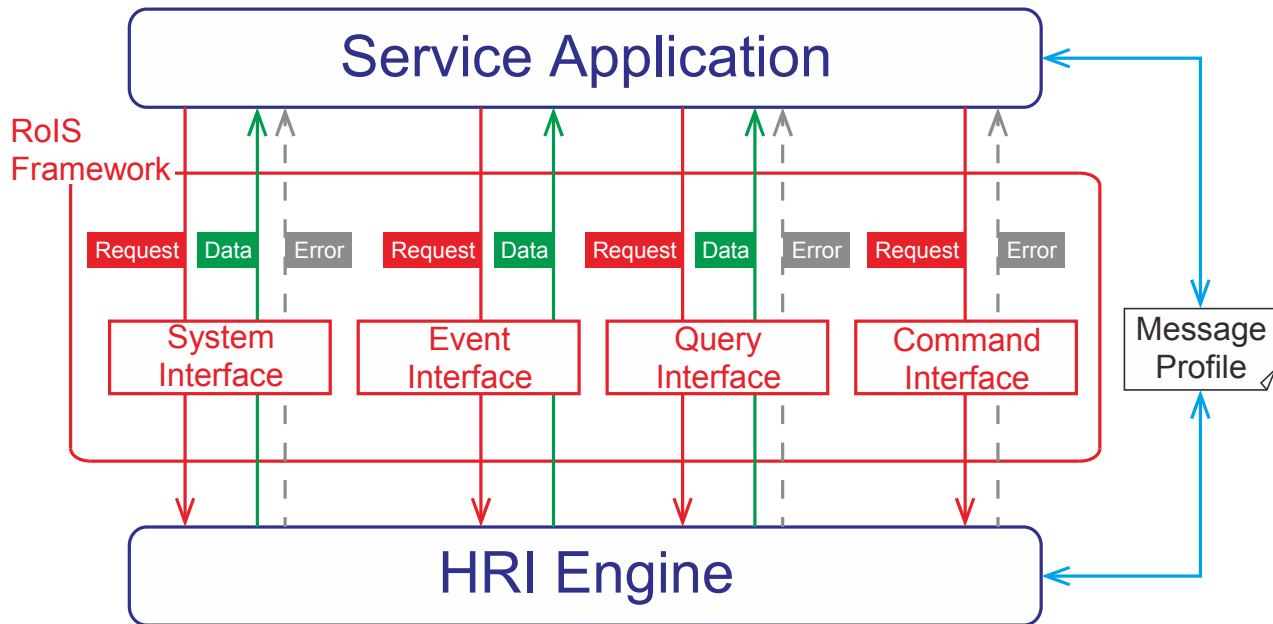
Service Application

RoIS Framework

Request Data Error Request Data Request Data Error Request Error

System Interface

Event Interface

Query Interface

Command Interface

Message Profile

HRI Engine